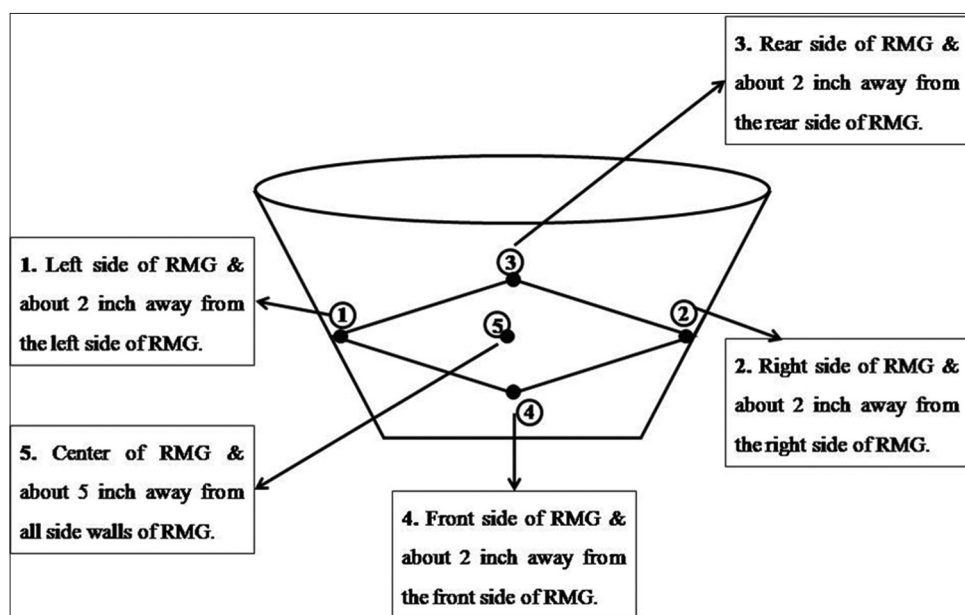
3. Rear side of RMG & about 2 inch away from the rear side of RMG.

1. Left side of RMG & about 2 inch away from the left side of RMG.

3

1

5

2

4

2. Right side of RMG & about 2 inch away from the right side of RMG.

5. Center of RMG & about 5 inch away from all side walls of RMG.

4. Front side of RMG & about 2 inch away from the front side of RMG.